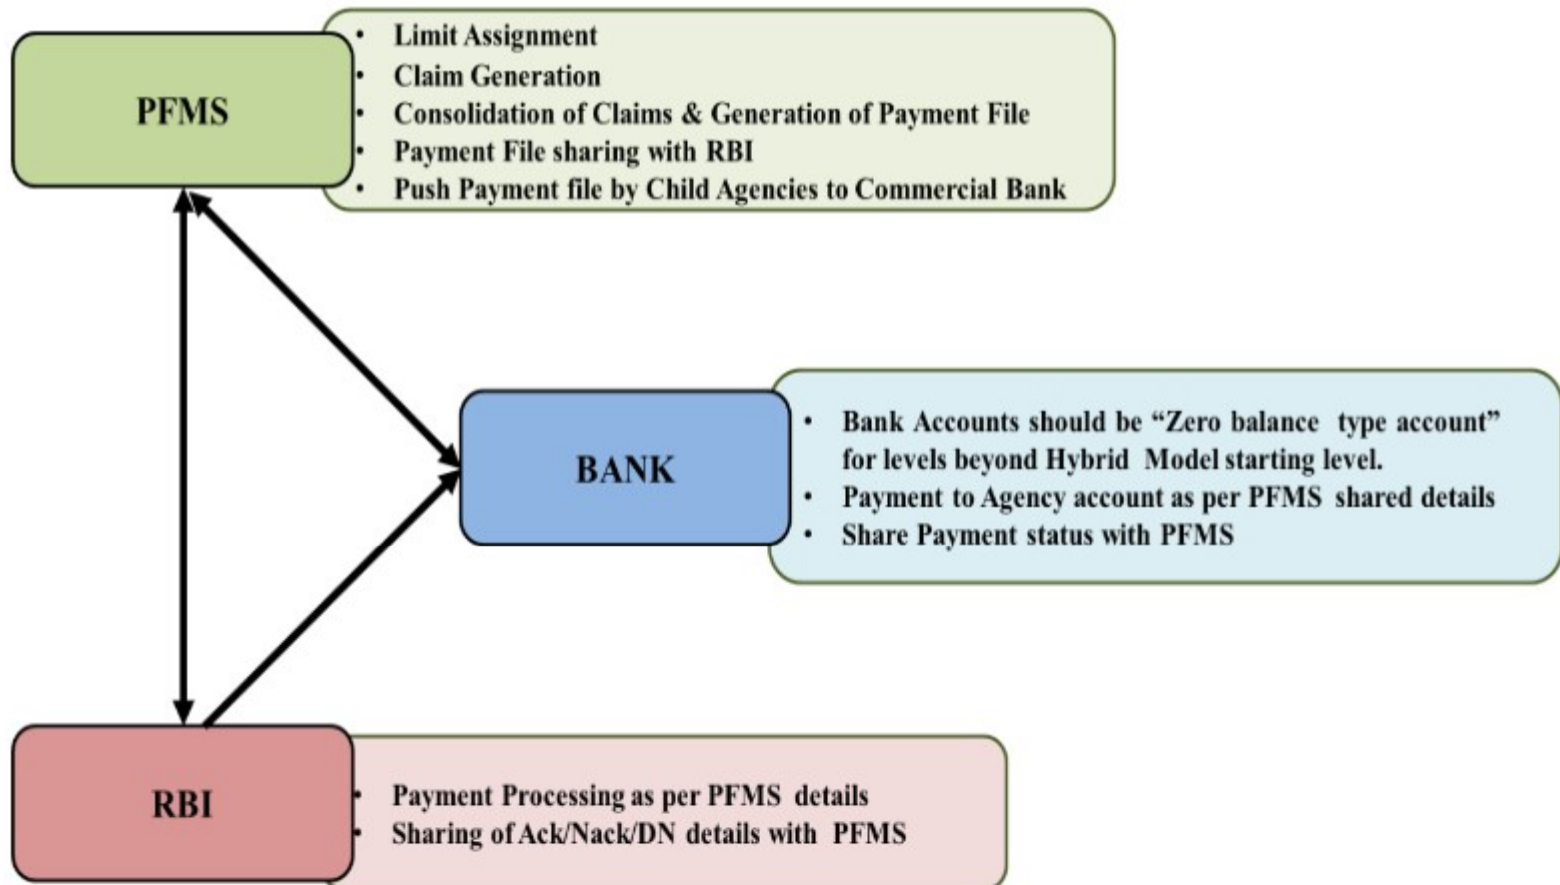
PFMS

- Limit Assignment
- Claim Generation
- Consolidation of Claims & Generation of Payment File
- Payment File sharing with RBI
- Push Payment file by Child Agencies to Commercial Bank

BANK

- Bank Accounts should be "Zero balance type account" for levels beyond Hybrid Model starting level.
- Payment to Agency account as per PFMS shared details
- Share Payment status with PFMS

RBI

- Payment Processing as per PFMS details
- Sharing of Ack/Nack/DN details with PFMS